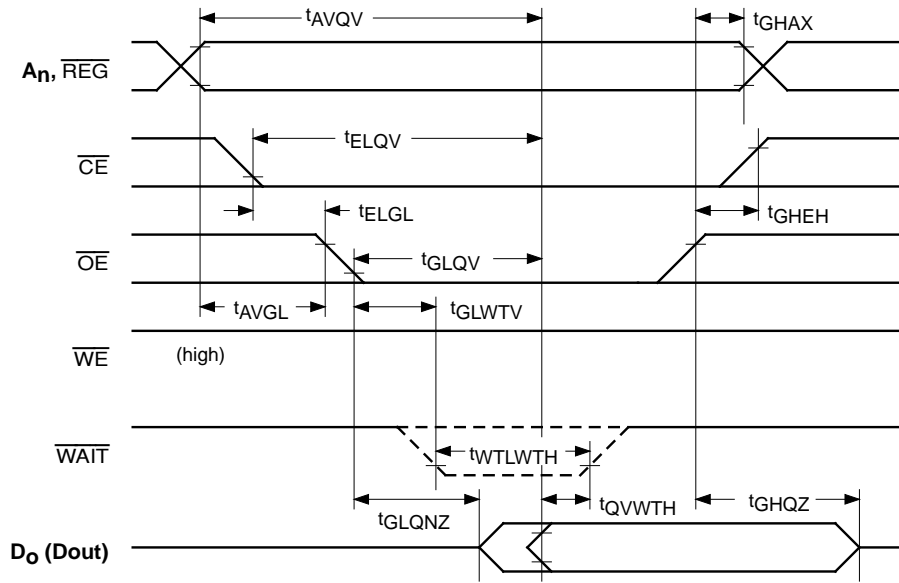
$t_{AVQV}$

$t_{GHAX}$

$A_n$, $\overline{REG}$

$t_{ELQV}$

$\overline{CE}$

$t_{ELGL}$

$t_{GHEH}$

$\overline{OE}$

$t_{GLQV}$

$t_{AVGL}$

$t_{GLWTV}$

$\overline{WE}$

(high)

$\overline{WAIT}$

$t_{WTLWTH}$

$t_{GLQNZ}$

$t_{QVWTH}$

$t_{GHQZ}$

$D_O$ (Dout)